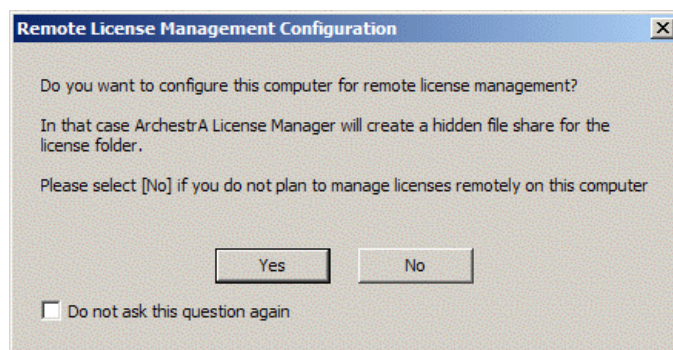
Remote License Management Configuration

X

Do you want to configure this computer for remote license management?

In that case ArchestrA License Manager will create a hidden file share for the license folder.

Please select [No] if you do not plan to manage licenses remotely on this computer

Yes

No

Do not ask this question again